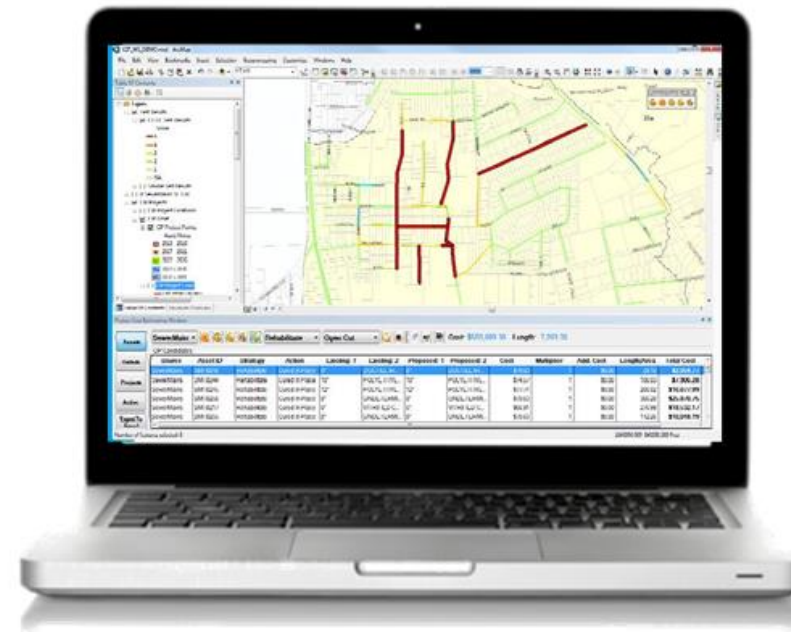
Edit View Bookmarks Insert Selection Geoprocessing Customize Windows Help

Table Of Contents

Layers

Project Cost Estimating Window

Sewer Main

Rehabilitate

Open Cut

Cost: $131,688.16

Length: 1,393.18

Assets

Actions

Projects

| Shares | AssetID | Strategy | Action | Lining 1 | Lining 2 | Proposed 1 | Proposed 2 | Cost | Multiplier | Add. Cost | Length/Area | Total Cost |
|---|---|---|---|---|---|---|---|---|---|---|---|---|
| SewerMains | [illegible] | Rehabilitate | Cured In Place | 8" | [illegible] | 8" | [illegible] | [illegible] | 1 | $0.00 | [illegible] | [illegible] |
| SewerMains | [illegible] | Rehabilitate | Cured In Place | 12" | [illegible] | 12" | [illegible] | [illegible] | 1 | $0.00 | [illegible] | $17,306.28 |
| SewerMains | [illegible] | Rehabilitate | Cured In Place | 12" | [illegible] | 12" | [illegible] | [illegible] | 1 | $0.00 | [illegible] | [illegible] |
| SewerMains | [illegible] | Rehabilitate | Cured In Place | 8" | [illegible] | 8" | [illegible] | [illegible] | 1 | $0.00 | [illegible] | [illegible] |
| SewerMains | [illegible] | Rehabilitate | Cured In Place | 8" | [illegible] | 8" | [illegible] | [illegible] | 1 | $0.00 | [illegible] | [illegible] |
| SewerMains | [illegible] | Rehabilitate | Cured In Place | 8" | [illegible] | 8" | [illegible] | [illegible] | 1 | $0.00 | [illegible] | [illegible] |

Number of features selected: 8